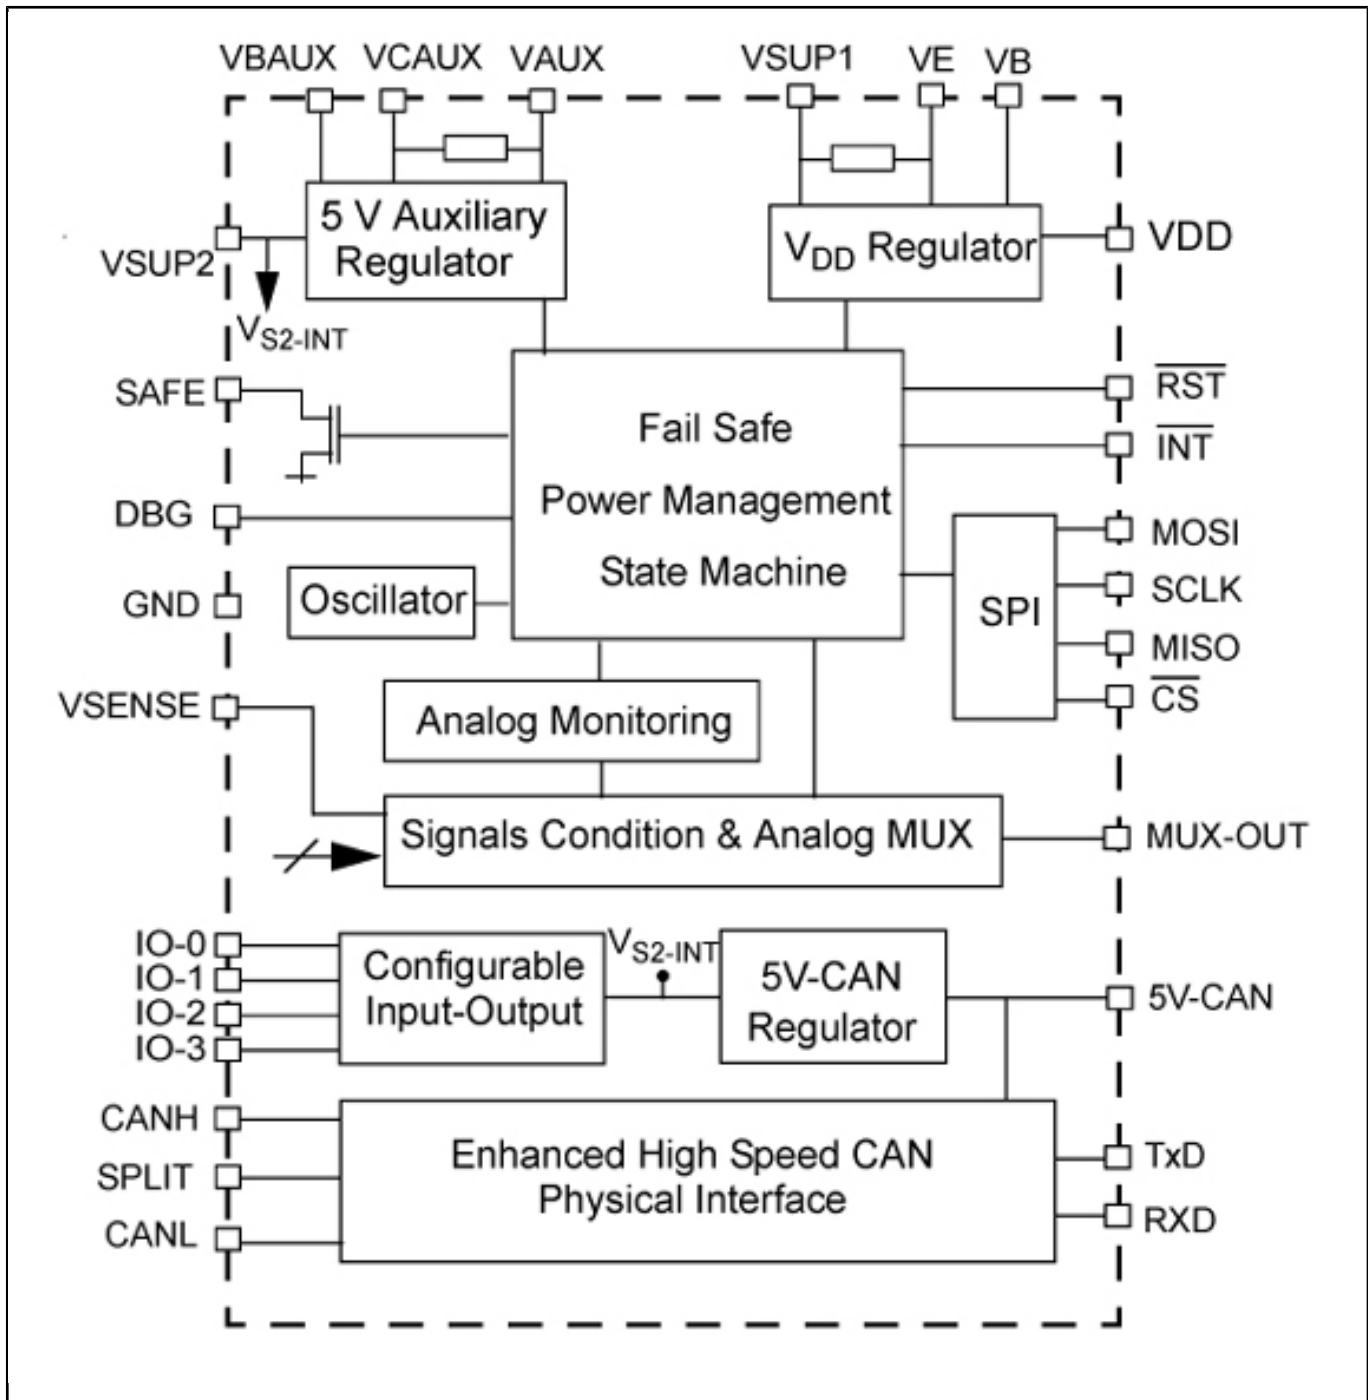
VBAUX VCAUX VAUX VSUP1 VE VB

5 V Auxiliary Regulator

$V_{DD}$ Regulator

VDD

VSUP2

$V_{S2-INT}$

SAFE

Fail Safe

Power Management

State Machine

$\overline{RST}$

$\overline{INT}$

DBG

MOSI

SCLK

SPI

GND

Oscillator

MISO

$\overline{CS}$

VSENSE

Analog Monitoring

Signals Condition & Analog MUX

MUX-OUT

IO-0

IO-1

IO-2

IO-3

Configurable Input-Output

$V_{S2-INT}$

5V-CAN Regulator

5V-CAN

CANH

SPLIT

CANL

Enhanced High Speed CAN Physical Interface

TxD

RXD